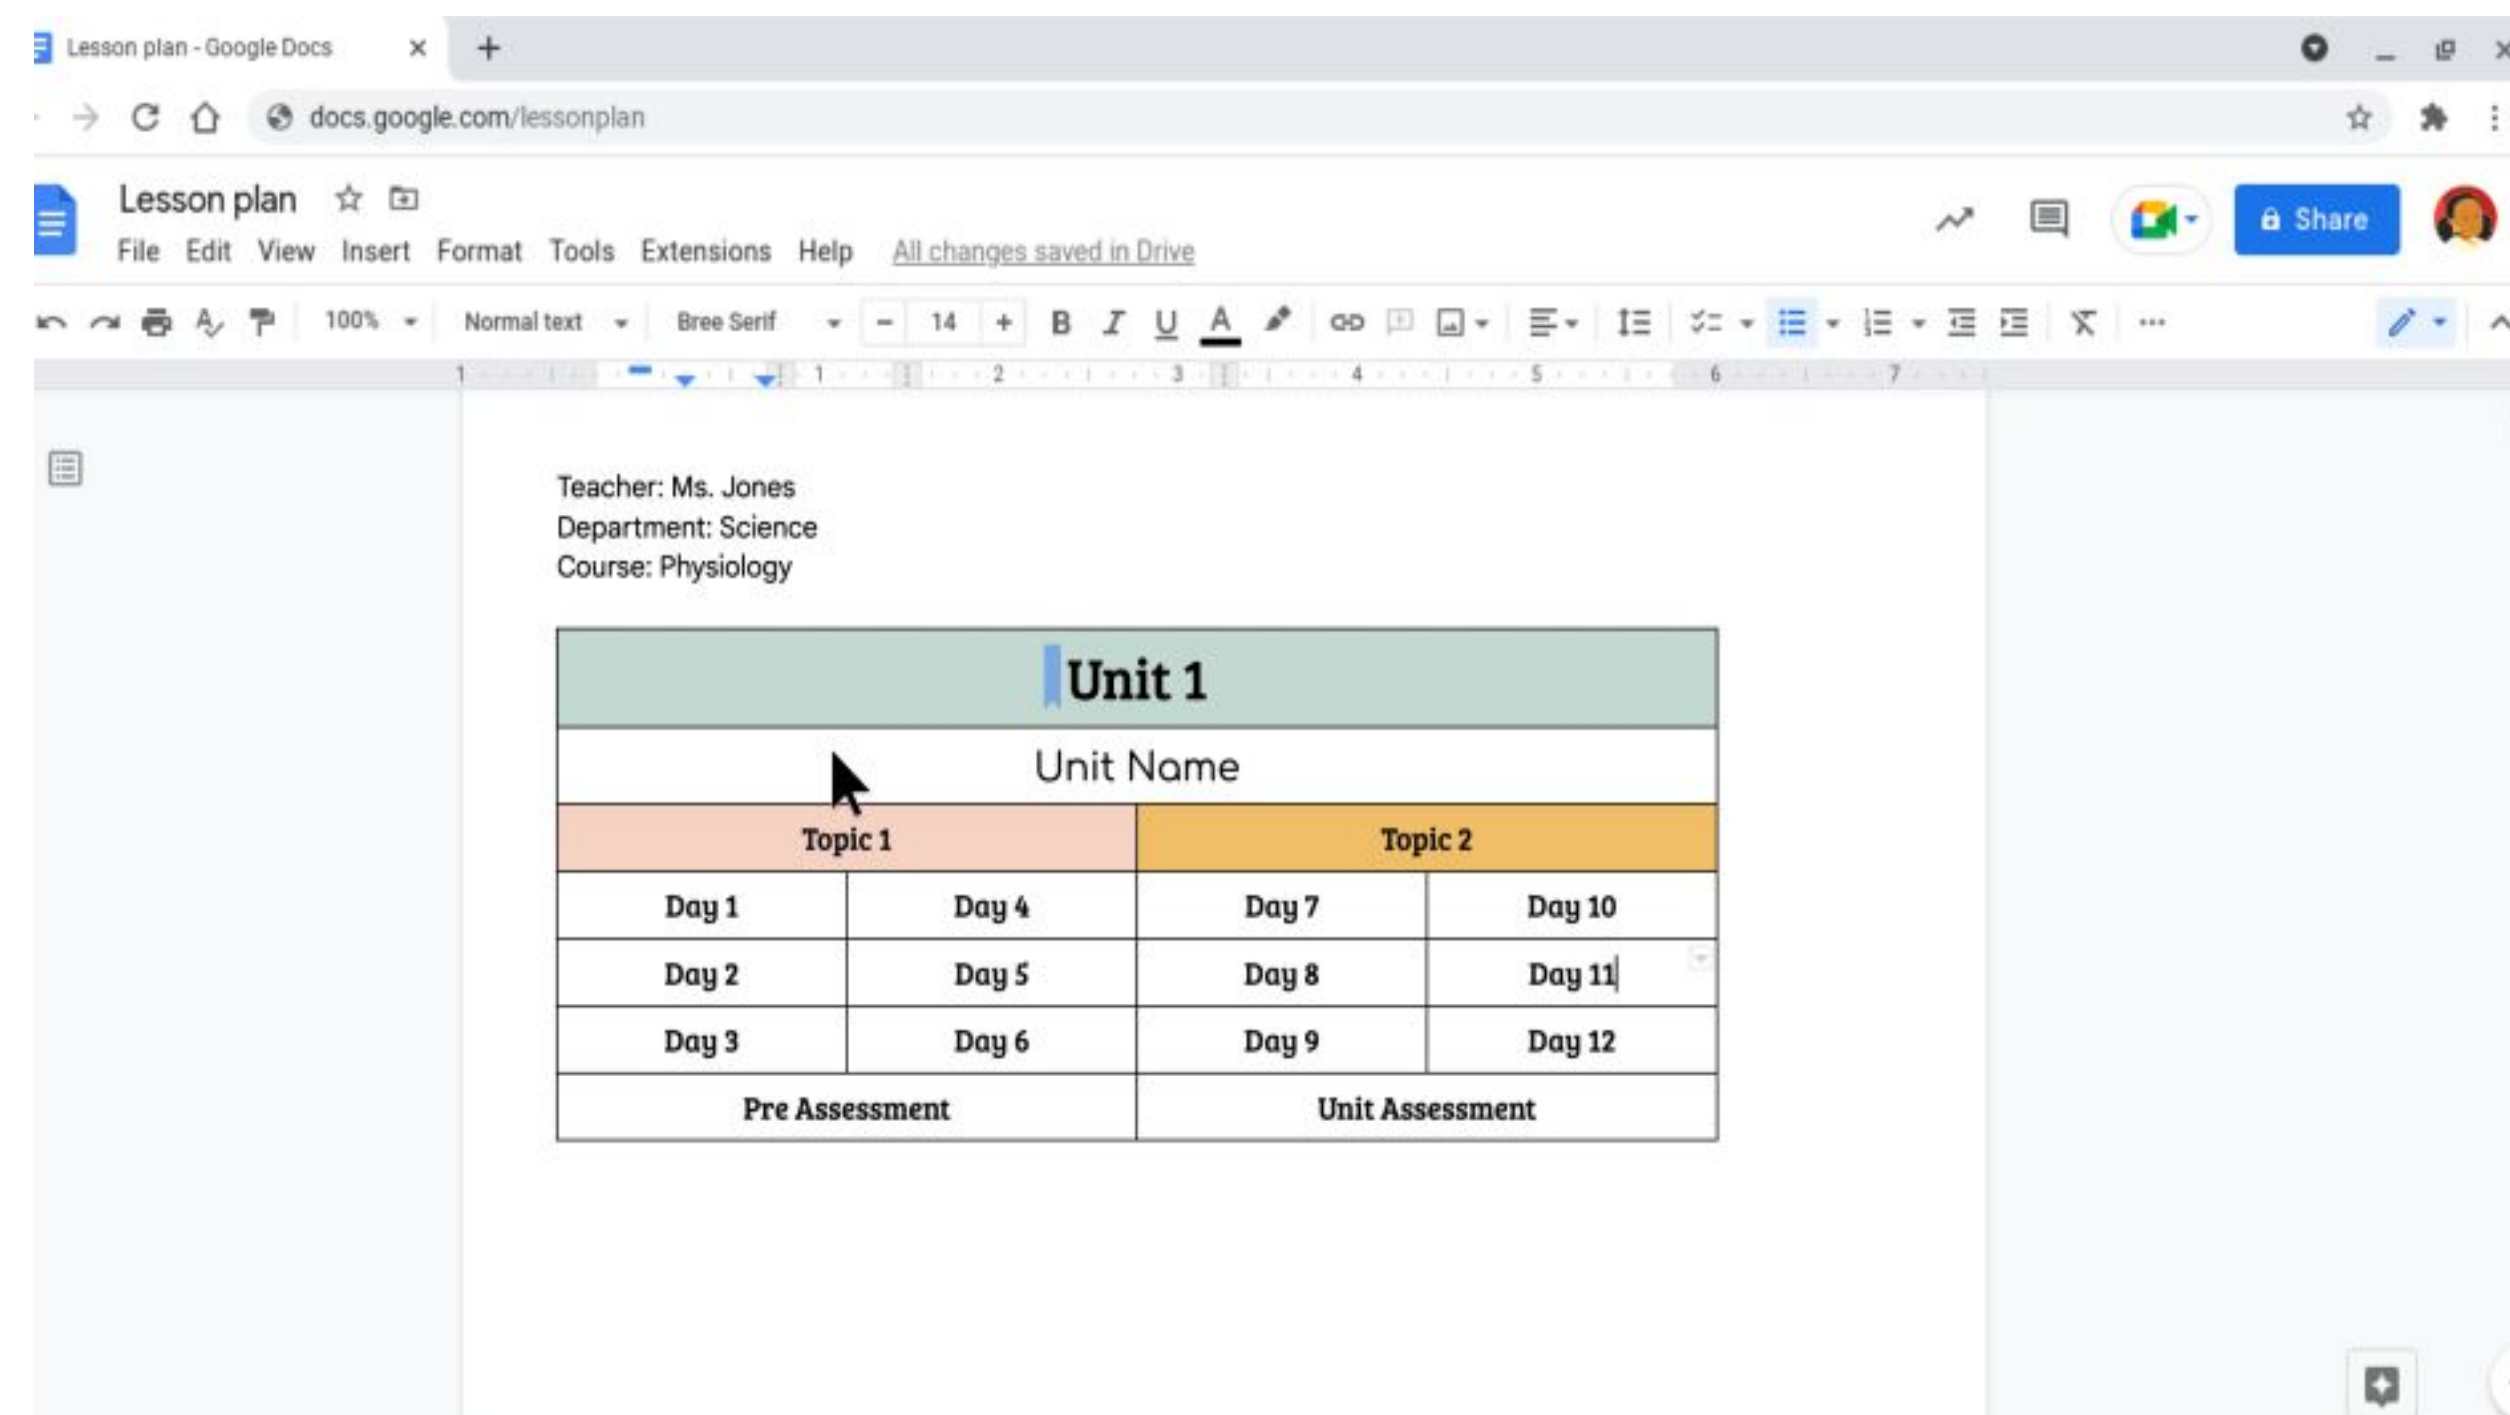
Lesson plan - Google Docs

docs.google.com/lessonplan

Lesson plan

File Edit View Insert Format Tools Extensions Help All changes saved in Drive

Share

100% Normal text Bree Serif 14

Teacher: Ms. Jones
Department: Science
Course: Physiology

| Unit 1 | | | |
|---|---|---|---|
| Unit Name | | | |
| Topic 1 | | Topic 2 | |
| Day 1 | Day 4 | Day 7 | Day 10 |
| Day 2 | Day 5 | Day 8 | Day 11 |
| Day 3 | Day 6 | Day 9 | Day 12 |
| Pre Assessment | | Unit Assessment | |